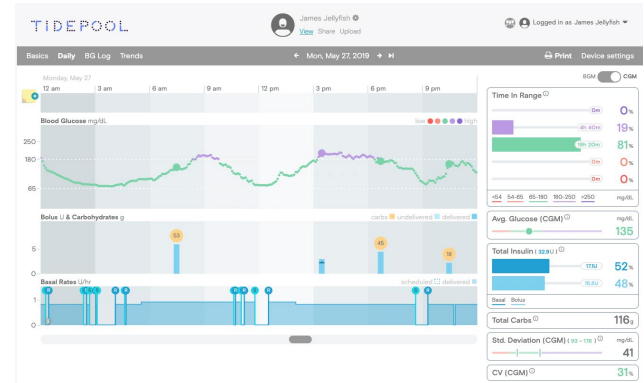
TIDEPOOL

James Jellyfish
View Share Upload

Logged in as James Jellyfish

Basics Daily BG Log Trends

Mon, May 27, 2019

Print Device settings

Monday, May 27

12 am 3 am 6 am 9 am 12 pm 3 pm 6 pm 9 pm

BGM CGM

Blood Glucose mg/dL

low high

250
180
65

Bolus U & Carbohydrates g

carbs undelivered delivered

53
45
18

5
0

Basal Rates U/hr

scheduled delivered

1
0

Time In Range

0m 0%
4h 40m 19%
19h 20m 81%
0m 0%
0m 0%

<54 54-65 65-180 180-250 >250

Avg. Glucose (CGM) mg/dL
135

Total Insulin ( 32.9U )
17.1U 52%
15.8U 48%
Basal Bolus

Total Carbs 116g

Std. Deviation (CGM) ( 93 - 176 ) mg/dL
41

CV (CGM) 31%